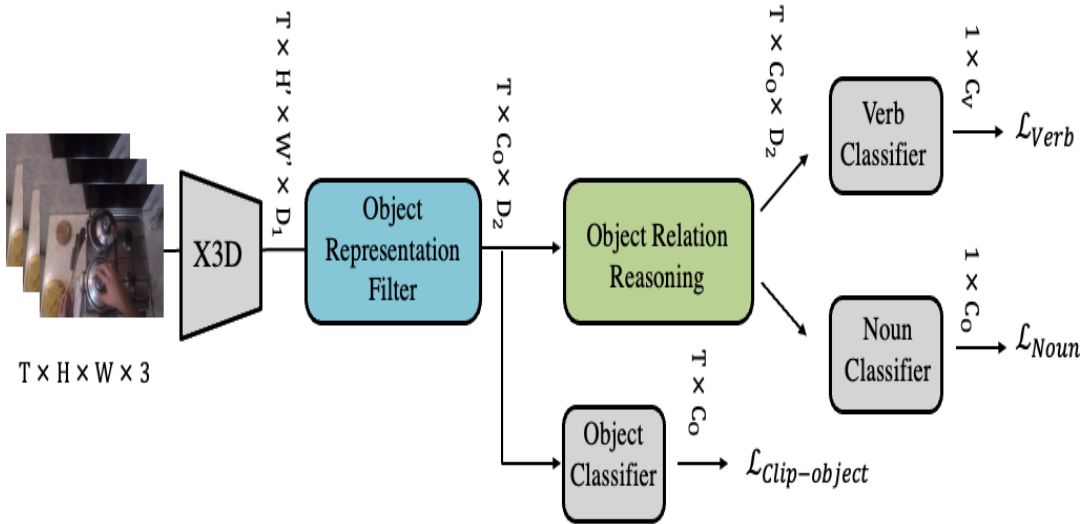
T × H × W × 3

X3D

T × H' × W' × $D_1$

Object Representation Filter

T × $C_O$ × $D_2$

Object Relation Reasoning

T × $C_O$ × $D_2$

Verb Classifier

1 × $C_V$

$\mathcal{L}_{Verb}$

Noun Classifier

1 × $C_O$

$\mathcal{L}_{Noun}$

Object Classifier

T × $C_O$

$\mathcal{L}_{Clip-object}$